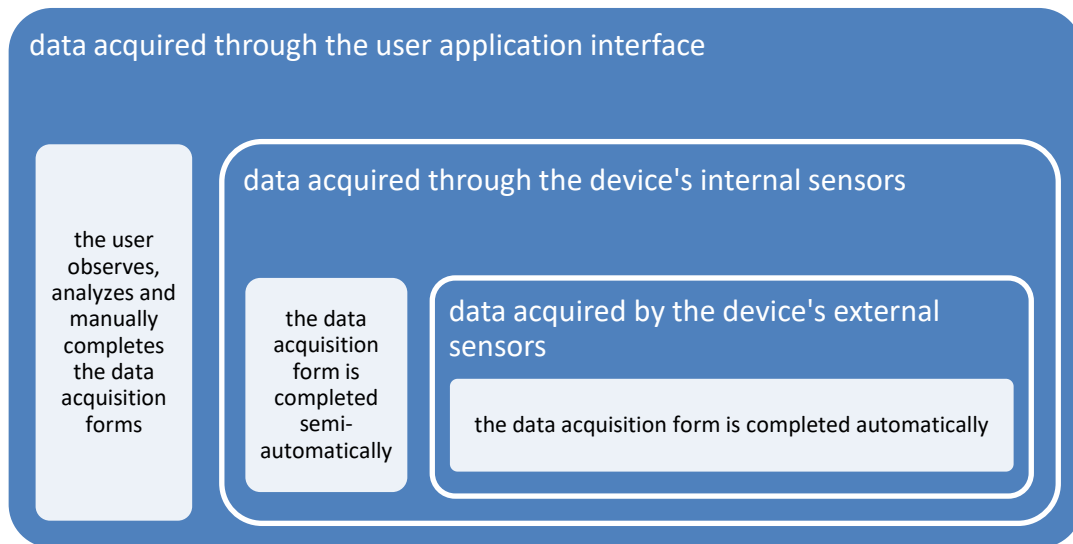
data acquired through the user application interface

the user observes, analyzes and manually completes the data acquisition forms

data acquired through the device's internal sensors

the data acquisition form is completed semi-automatically

data acquired by the device's external sensors

the data acquisition form is completed automatically